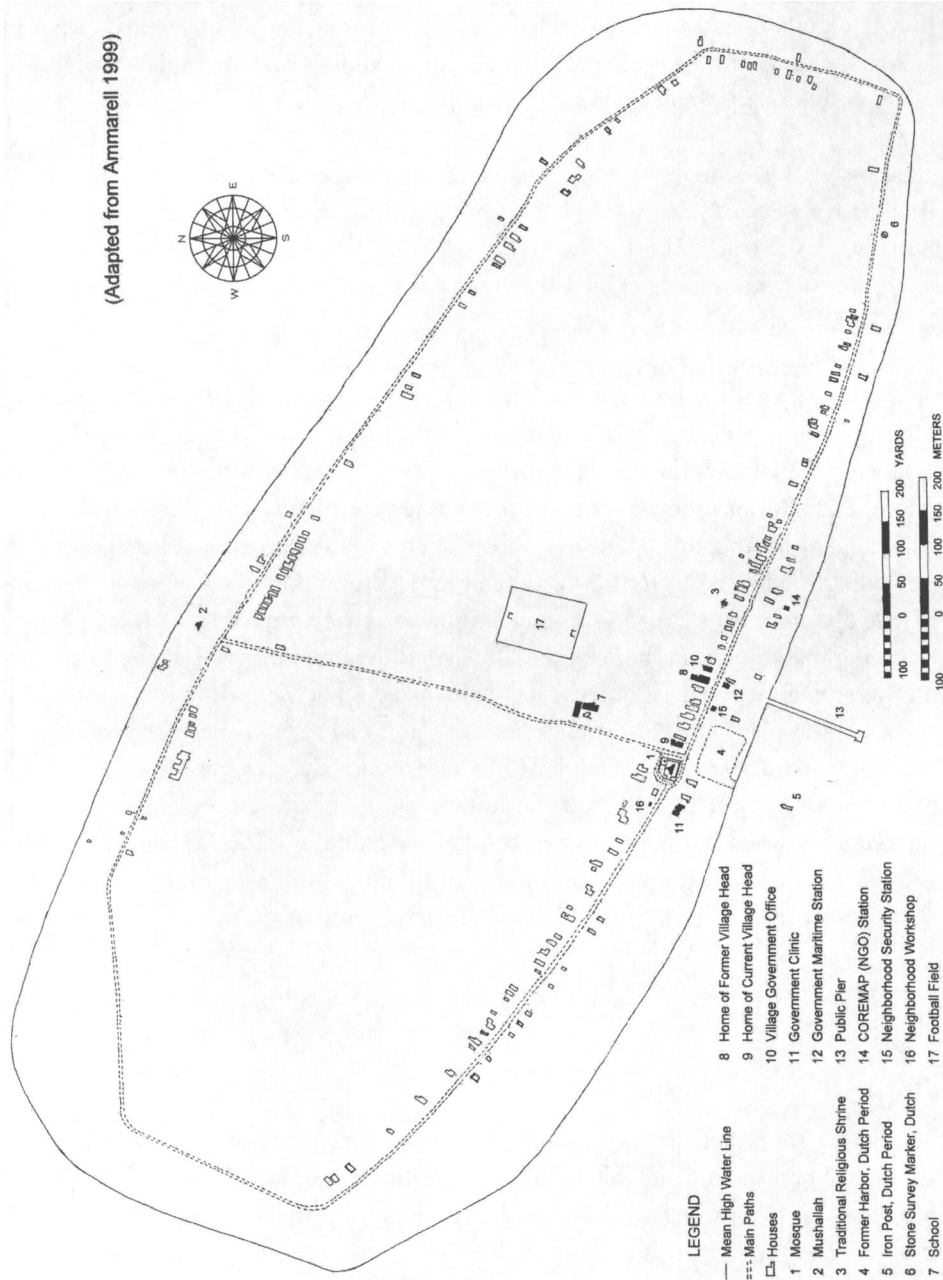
(Adapted from Ammarell 1999)

N
E
S
W

LEGEND
Mean High Water Line
Main Paths
Houses
1 Mosque
2 Mushallah
3 Traditional Religious Shrine
4 Former Harbor, Dutch Period
5 Iron Post, Dutch Period
6 Stone Survey Marker, Dutch
7 School
8 Home of Former Village Head
9 Home of Current Village Head
10 Village Government Office
11 Government Clinic
12 Government Maritime Station
13 Public Pier
14 COREMAP (NGO) Station
15 Neighborhood Security Station
16 Neighborhood Workshop
17 Football Field

100 0 50 100 150 200 YARDS
100 0 50 100 150 200 METERS

1 2 3 4 5 6 7 8 9 10 11 12 13 14 15 16 17